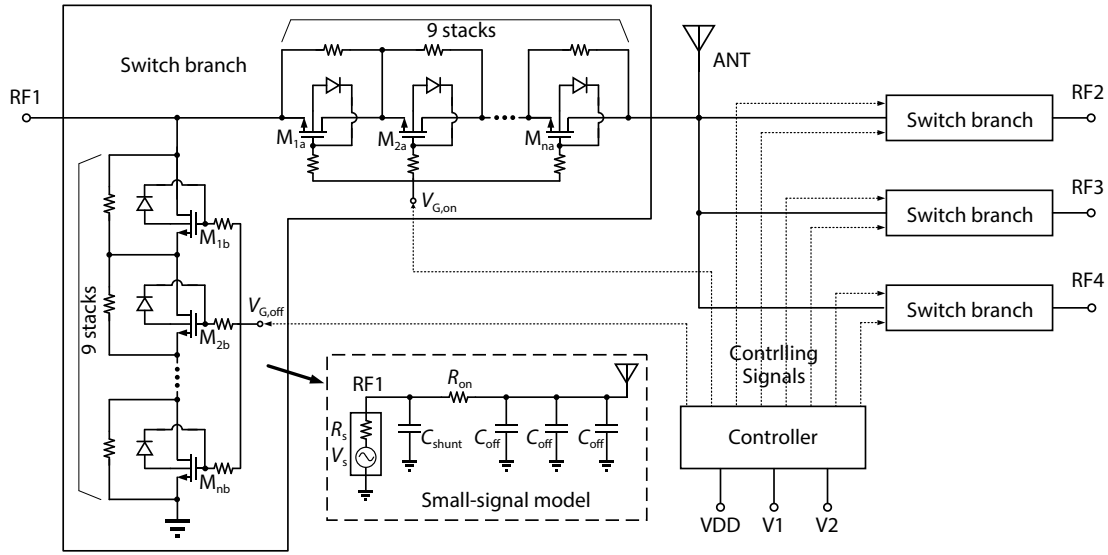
9 stacks

Switch branch

ANT

RF1

RF2

Switch branch

$M_{1a}$ $M_{2a}$ $M_{na}$

$V_{G,on}$

RF3

Switch branch

$M_{1b}$

9 stacks

$V_{G,off}$

RF4

Switch branch

$M_{2b}$

Contrlling Signals

RF1 $R_{on}$

$R_s$ $V_s$ $C_{shunt}$ $C_{off}$ $C_{off}$ $C_{off}$

Controller

$M_{nb}$

Small-signal model

VDD V1 V2